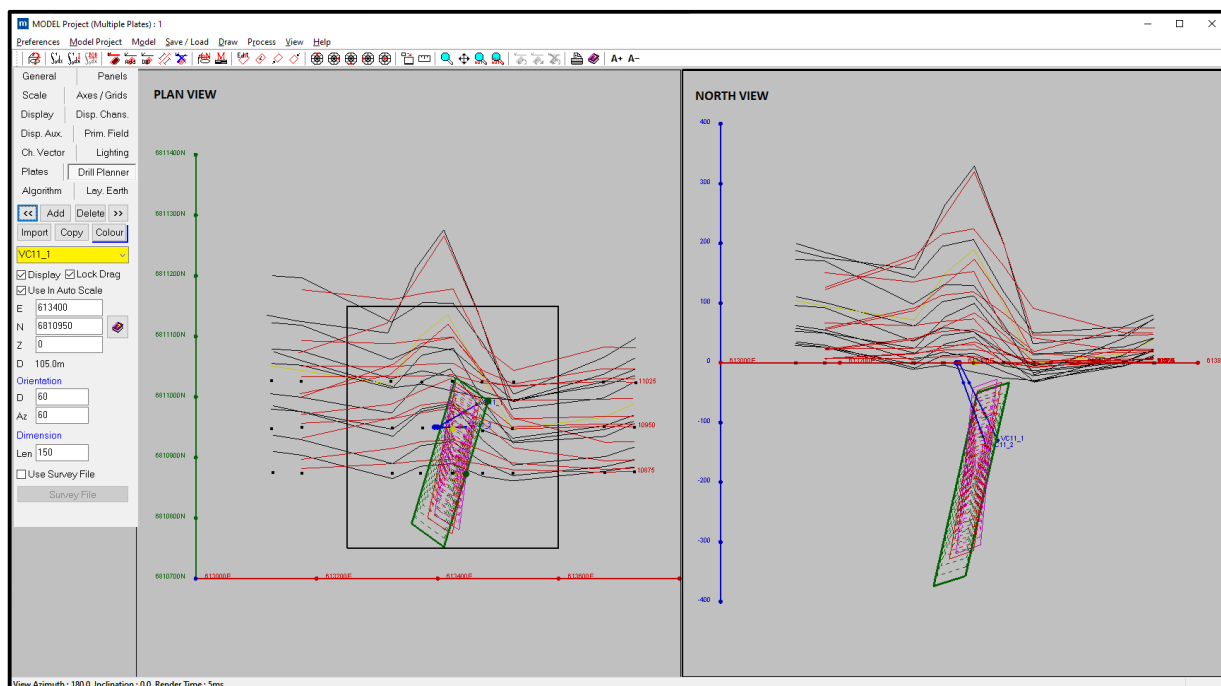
MODEL Project (Multiple Plates) : 1

Preferences Model Project Model Save / Load Draw Process View Help

A+ A-

General Panels
Scale Axes / Grids
Display Disp. Chans.
Disp. Aux. Prim. Field
Ch. Vector Lighting
Plates Drill Planner
Algorithm Lay. Earth

<< Add Delete >>
Import Copy Colour

VC11_1

Display Lock Drag
Use In Auto Scale

E 613400
N 6810950
Z 0
D 105.0m

Orientation
D 60
Az 60

Dimension
Len 150

Use Survey File
Survey File

PLAN VIEW

6811400N
6811300N
6811200N
6811100N
6811000N
6810900N
6810800N
6810700N

613000E 613200E 613400E 613600E

11025
10950
10875

NORTH VIEW

400
300
200
100
0
-100
-200
-300
-400

613000E 613200E 613

VC11_1
11_2

View Azimuth : 180.0 Inclination : 0.0 Render Time : 5ms